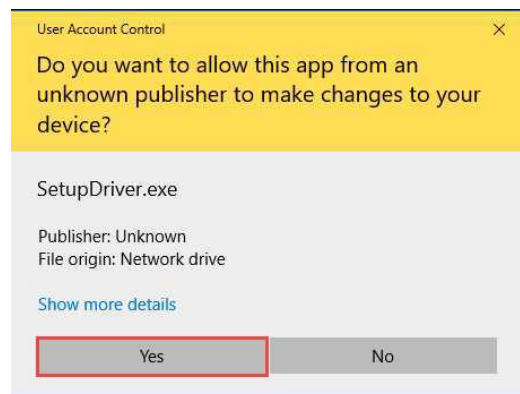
User Account Control

×

Do you want to allow this app from an unknown publisher to make changes to your device?

SetupDriver.exe

Publisher: Unknown
File origin: Network drive

Show more details

Yes

No